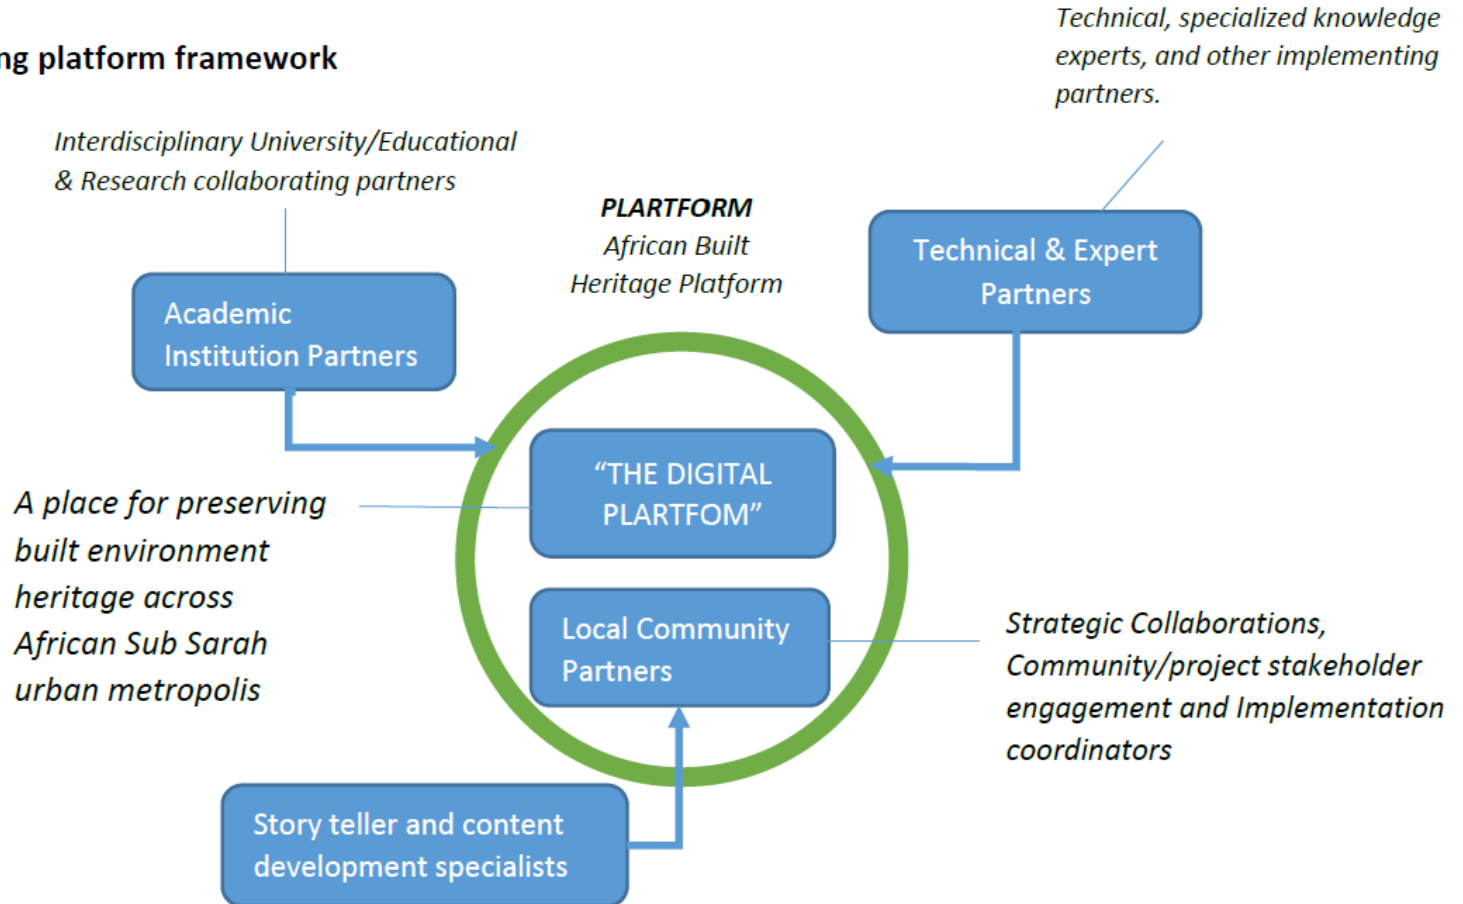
ng platform framework

Technical, specialized knowledge experts, and other implementing partners.

Interdisciplinary University/Educational & Research collaborating partners

PLARTFORM
African Built Heritage Platform

Technical & Expert Partners

Academic Institution Partners

"THE DIGITAL PLARTFOM"

A place for preserving built environment heritage across African Sub Sarah urban metropolis

Local Community Partners

Strategic Collaborations, Community/project stakeholder engagement and Implementation coordinators

Story teller and content development specialists